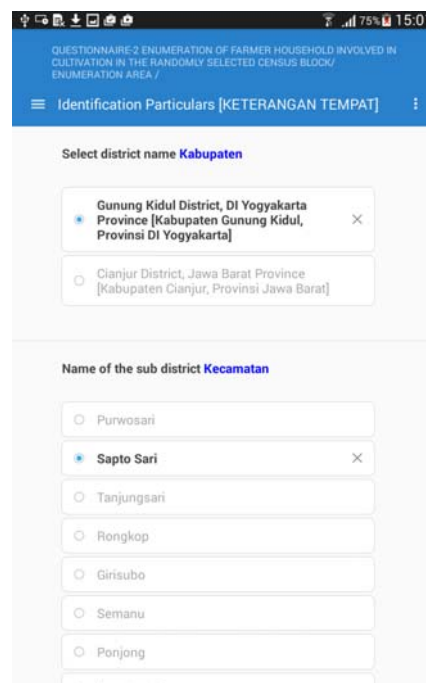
75% 15:0

QUESTIONNAIRE-2 ENUMERATION OF FARMER HOUSEHOLD INVOLVED IN CULTIVATION IN THE RANDOMLY SELECTED CENSUS BLOCK/ ENUMERATION AREA /

Identification Particulars [KETERANGAN TEMPAT]

Select district name Kabupaten

Gunung Kidul District, DI Yogyakarta Province [Kabupaten Gunung Kidul, Provinsi DI Yogyakarta] ×

Cianjur District, Jawa Barat Province [Kabupaten Cianjur, Provinsi Jawa Barat]

Name of the sub district Kecamatan

Purwosari

Sapto Sari ×

Tanjungsari

Rongkop

Girisubo

Semanu

Ponjong